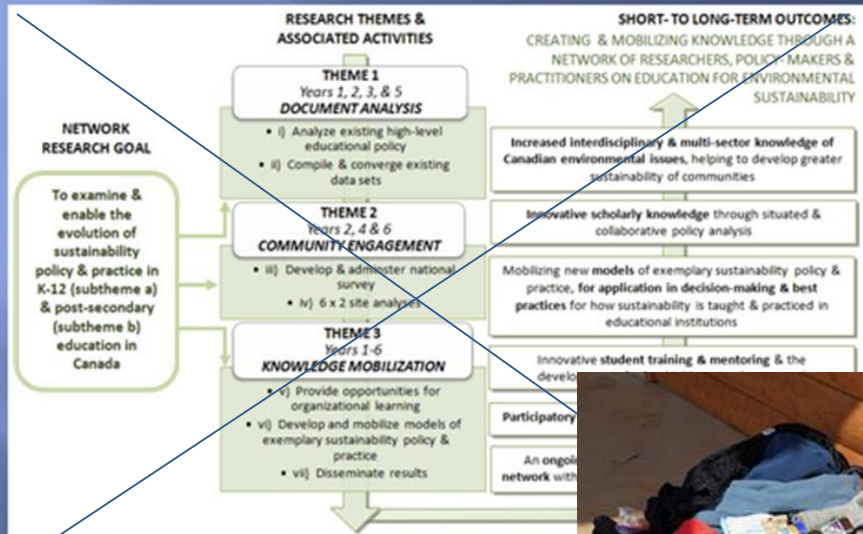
RESEARCH THEMES & ASSOCIATED ACTIVITIES

SHORT- TO LONG-TERM OUTCOMES:
CREATING & MOBILIZING KNOWLEDGE THROUGH A NETWORK OF RESEARCHERS, POLICY-MAKERS & PRACTITIONERS ON EDUCATION FOR ENVIRONMENTAL SUSTAINABILITY

NETWORK RESEARCH GOAL

To examine & enable the evolution of sustainability policy & practice in K-12 (subtheme a) & post-secondary (subtheme b) education in Canada

THEME 1
Years 1, 2, 3, & 5
DOCUMENT ANALYSIS
• i) Analyze existing high-level educational policy
• ii) Compile & converge existing data sets

THEME 2
Years 2, 4 & 6
COMMUNITY ENGAGEMENT
• iii) Develop & administer national survey
• iv) 6 x 2 site analyses

THEME 3
Years 1-6
KNOWLEDGE MOBILIZATION
• v) Provide opportunities for organizational learning
• vi) Develop and mobilize models of exemplary sustainability policy & practice
• vii) Disseminate results

Increased interdisciplinary & multi-sector knowledge of Canadian environmental issues, helping to develop greater sustainability of communities

Innovative scholarly knowledge through situated & collaborative policy analysis

Mobilizing new models of exemplary sustainability policy & practice, for application in decision-making & best practices for how sustainability is taught & practiced in educational institutions

Innovative student training & mentoring & the develo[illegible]

Participatory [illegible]

An ongoi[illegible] network with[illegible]